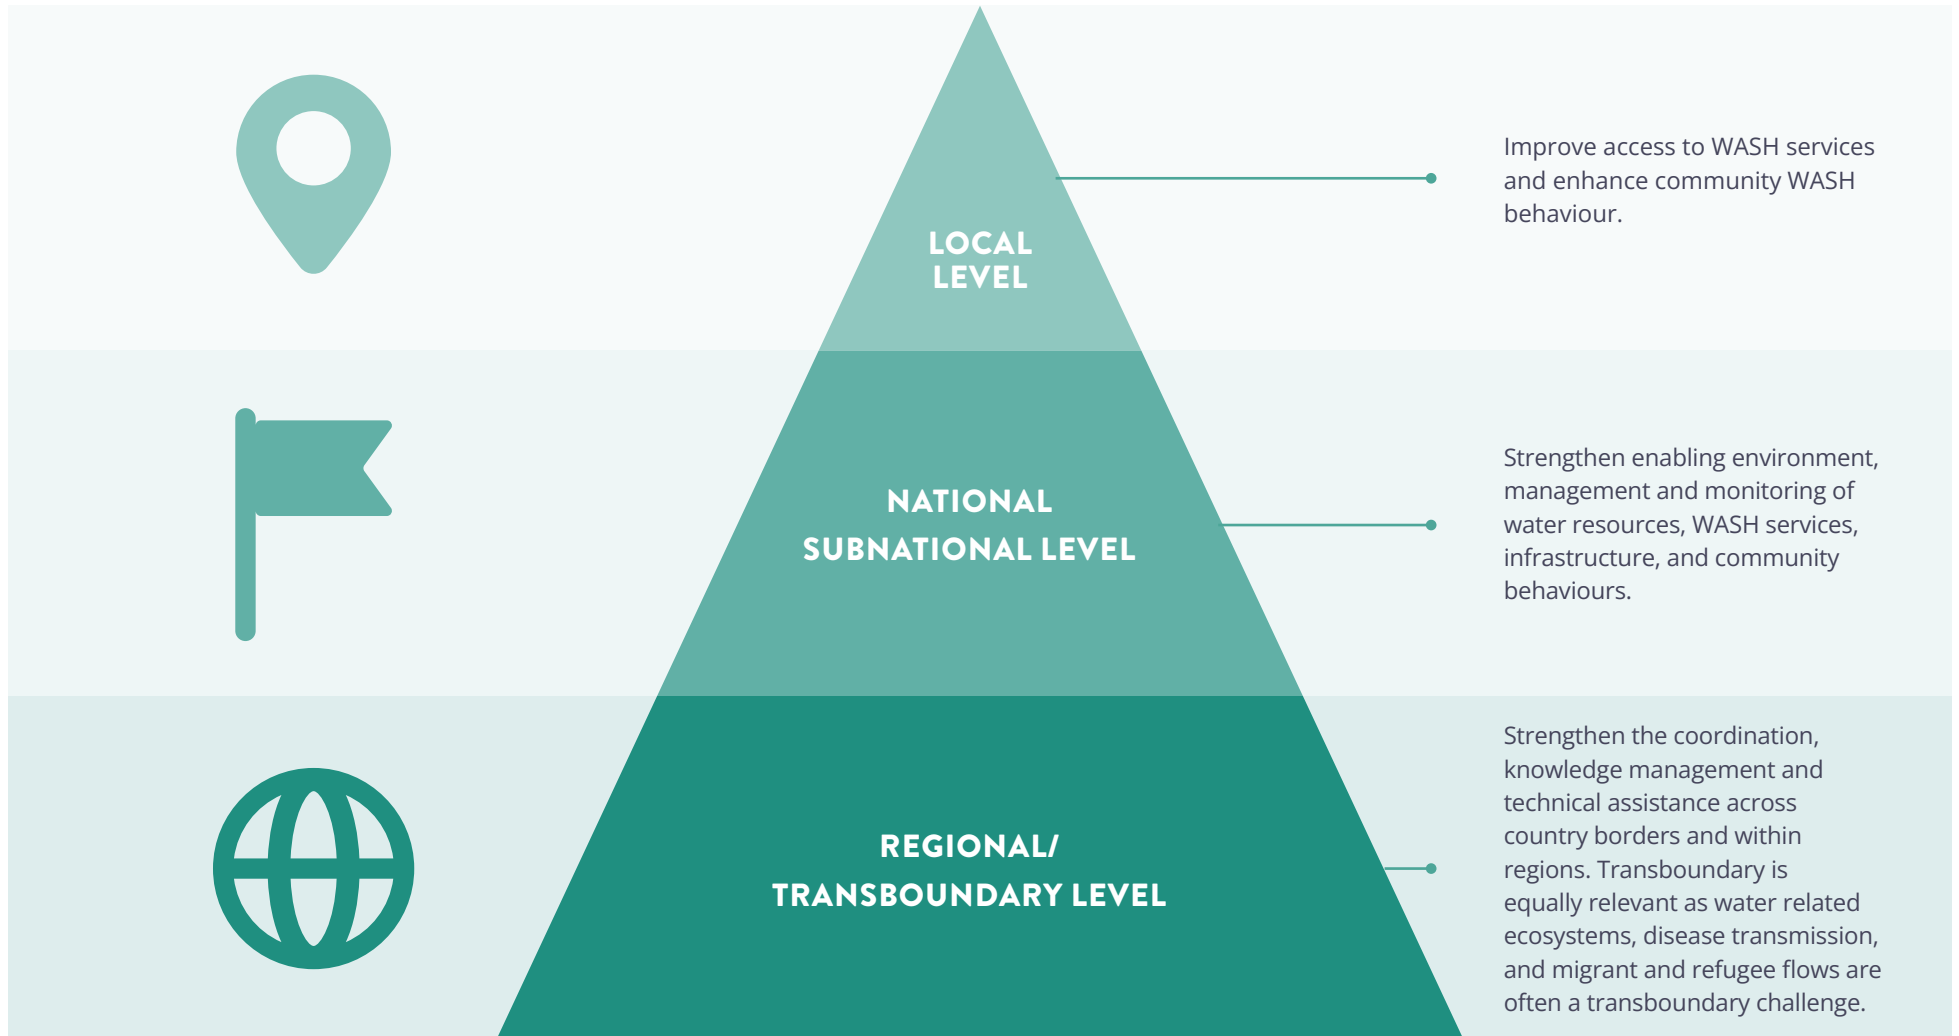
LOCAL LEVEL

Improve access to WASH services and enhance community WASH behaviour.

NATIONAL SUBNATIONAL LEVEL

Strengthen enabling environment, management and monitoring of water resources, WASH services, infrastructure, and community behaviours.

REGIONAL/ TRANSBOUNDARY LEVEL

Strengthen the coordination, knowledge management and technical assistance across country borders and within regions. Transboundary is equally relevant as water related ecosystems, disease transmission, and migrant and refugee flows are often a transboundary challenge.